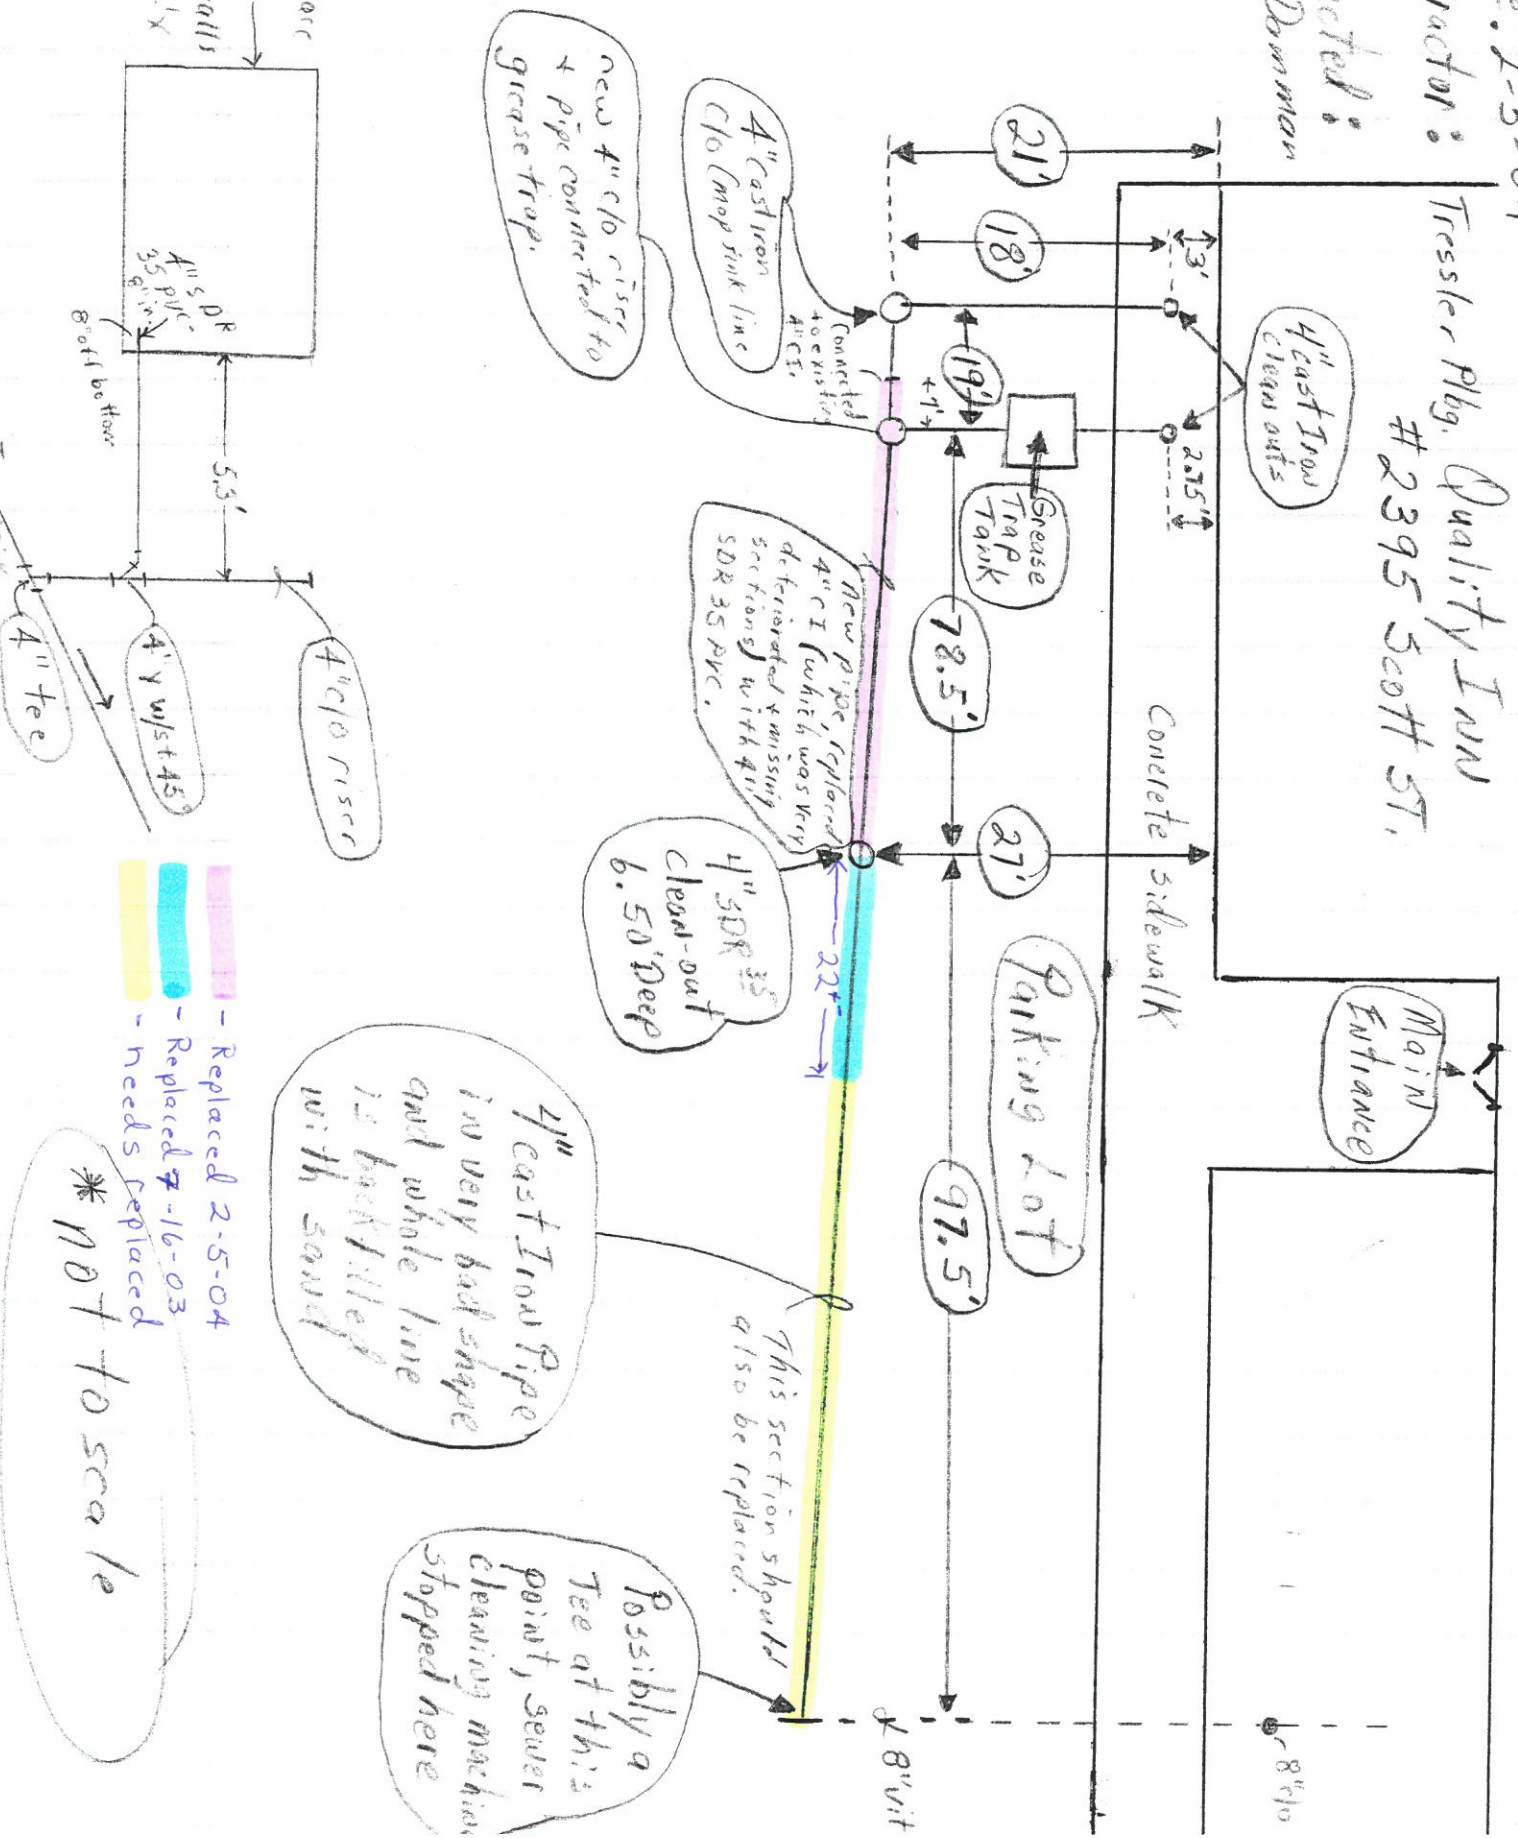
2-5-04
ractor: Tressler Plbg. Quality Inn
oted: #2395 Scott St.
Domman

21'
18'
3'
4" Cast Iron clean outs
19'
4'
2.75'
Grease Trap Tank
4" Cast Iron C/O (mop sink line)
Connected to existing 4" C.I.
new 4" c/o riser + pipe connected to grease trap.
78.5'
27'
Concrete sidewalk
Main Entrance
Parking Lot
97.5'
New pipe, replaced 4" C.I. (which was very deteriorated + missing sections) with 4" SDR 35 PVC.
4" SDR 35 clean-out 6.50' Deep
22'
4" Cast Iron Pipe in very bad shape and whole line is backfilled with sand
This section should also be replaced.
Possibly a Tee at this point, sewer cleaning machine stopped here
8" vit
8" c/o
4" SDR 35 PVC
Bott bottom
5.5'
4" c/o riser
4" Y w/st 45°
4" tee
- Replaced 2-5-04
- Replaced 7-16-03
- needs replaced
* Not to scale